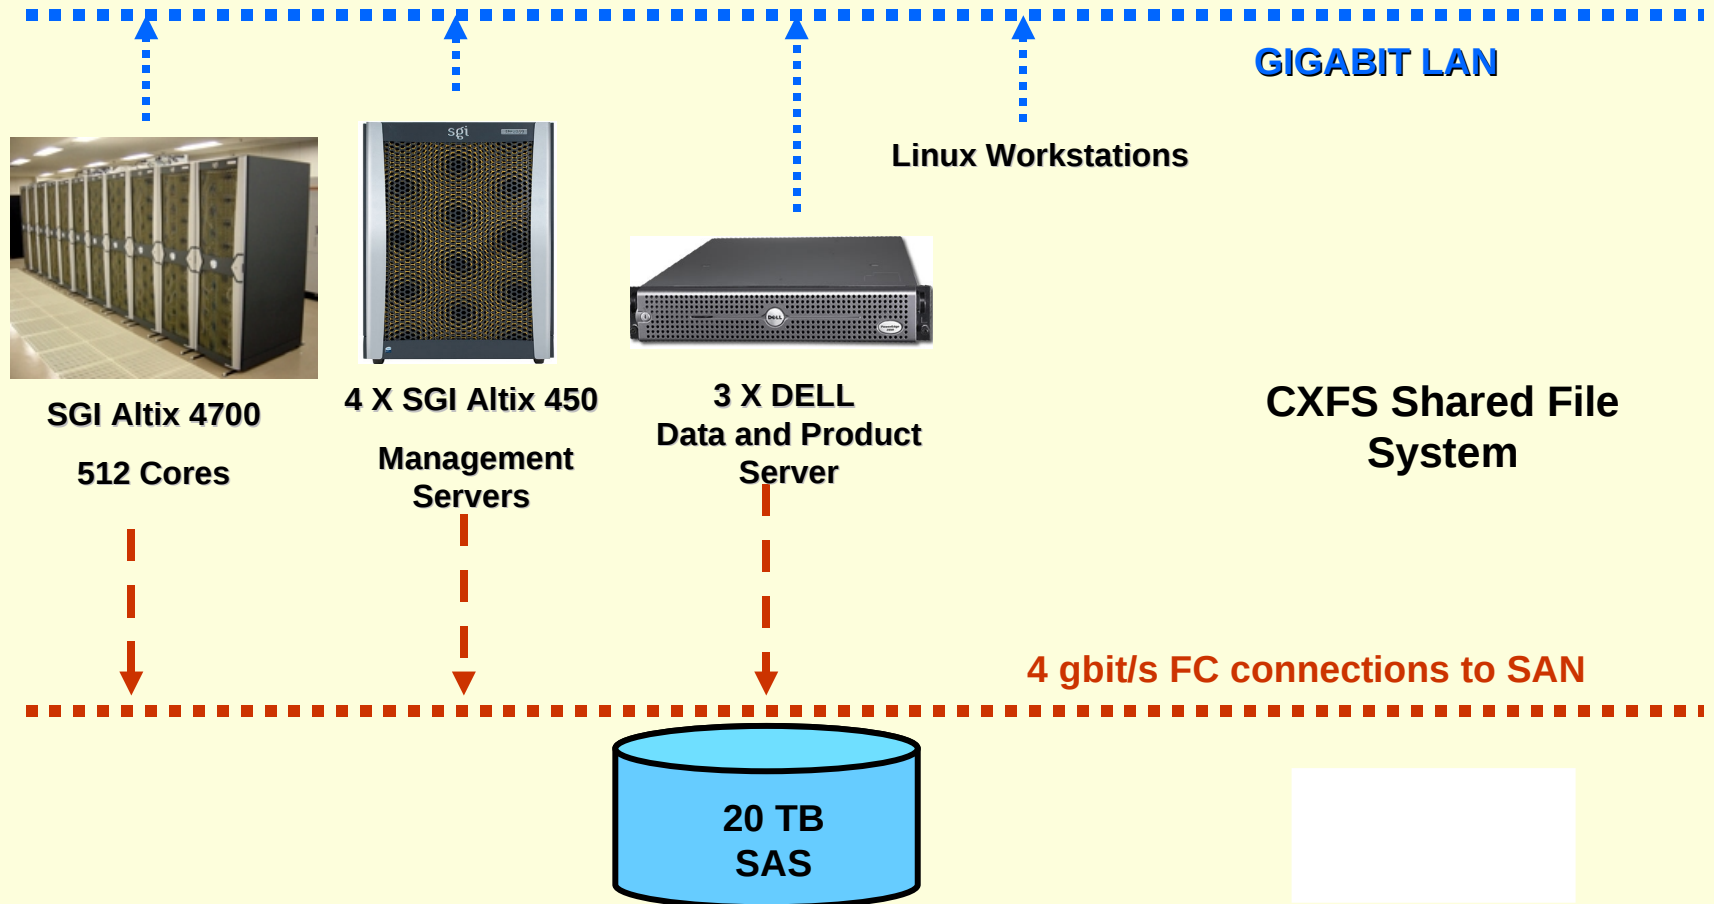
GIGABIT LAN

Linux Workstations

sgi

SGI Altix 4700

512 Cores

4 X SGI Altix 450

Management Servers

3 X DELL
Data and Product Server

CXFS Shared File System

4 gbit/s FC connections to SAN

20 TB
SAS